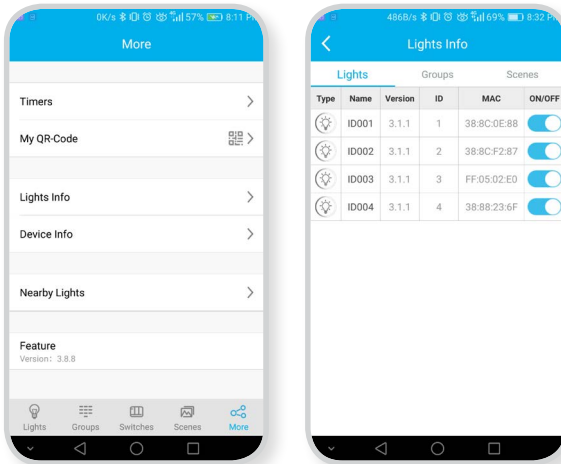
0K/s 57% 8:11 PM

More

Timers

My QR-Code

Lights Info

Device Info

Nearby Lights

Feature
Version：3.8.8

Lights Groups Switches Scenes More

486B/s 69% 8:32 PM

Lights Info

Lights Groups Scenes

| Type | Name | Version | ID | MAC | ON/OFF |
|---|---|---|---|---|---|
| | ID001 | 3.1.1 | 1 | 38:8C:0E:88 | |
| | ID002 | 3.1.1 | 2 | 38:8C:F2:87 | |
| | ID003 | 3.1.1 | 3 | FF:05:02:E0 | |
| | ID004 | 3.1.1 | 4 | 38:88:23:6F | |